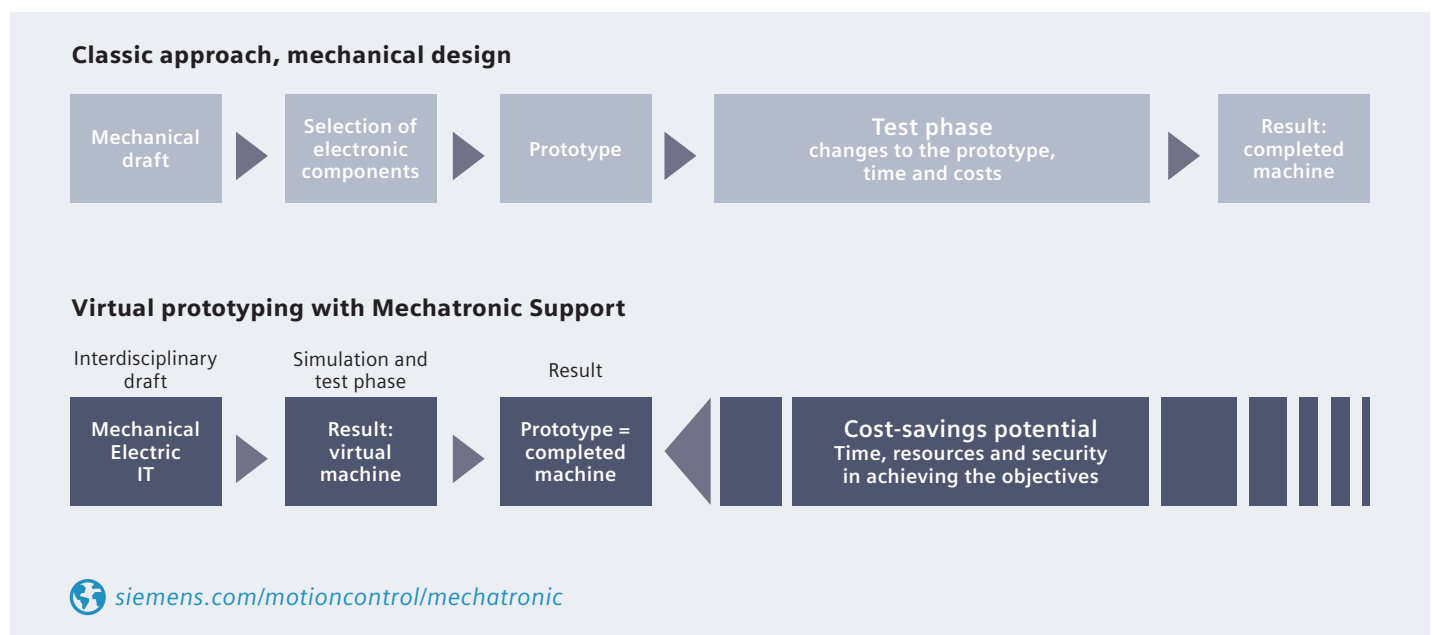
Classic approach, mechanical design

Mechanical draft

Selection of electronic components

Prototype

Test phase
changes to the prototype, time and costs

Result: completed machine

Virtual prototyping with Mechatronic Support

Interdisciplinary draft

Simulation and test phase

Result

Mechanical
Electric
IT

Result: virtual machine

Prototype = completed machine

Cost-savings potential
Time, resources and security in achieving the objectives

siemens.com/motioncontrol/mechatronic